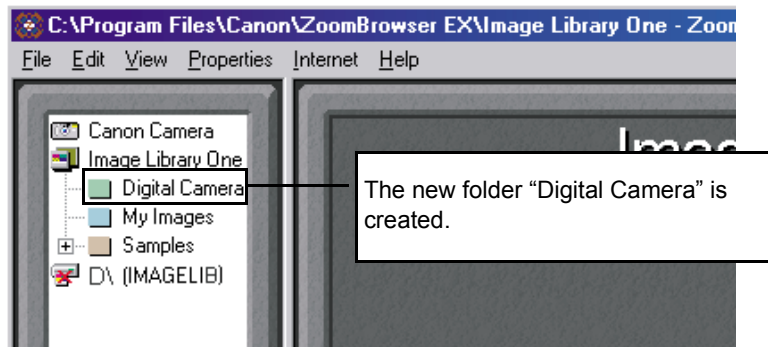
C:\Program Files\Canon\ZoomBrowser EX\Image Library One - Zoom

File Edit View Properties Internet Help

Canon Camera
Image Library One
Digital Camera
My Images
Samples
D:\ (IMAGELIB)

Imag

The new folder “Digital Camera” is created.